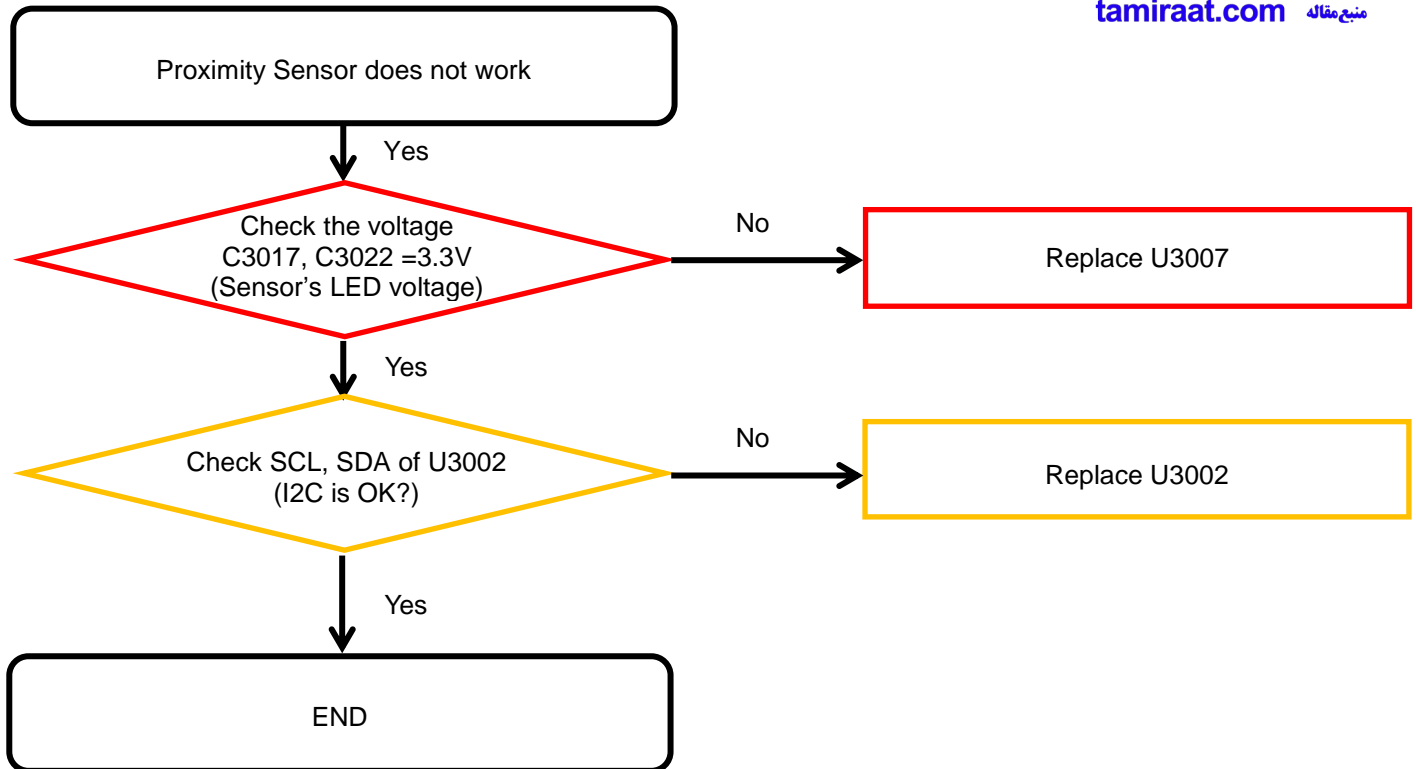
tamiraat.com منبع‌مقاله

Proximity Sensor does not work

Yes

Check the voltage C3017, C3022 =3.3V (Sensor’s LED voltage)

No

Replace U3007

Yes

Check SCL, SDA of U3002 (I2C is OK?)

No

Replace U3002

Yes

END